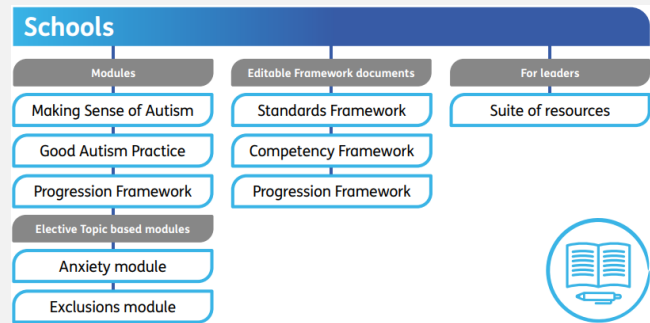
Schools

Modules

Making Sense of Autism

Good Autism Practice

Progression Framework

Elective Topic based modules

Anxiety module

Exclusions module

Editable Framework documents

Standards Framework

Competency Framework

Progression Framework

For leaders

Suite of resources